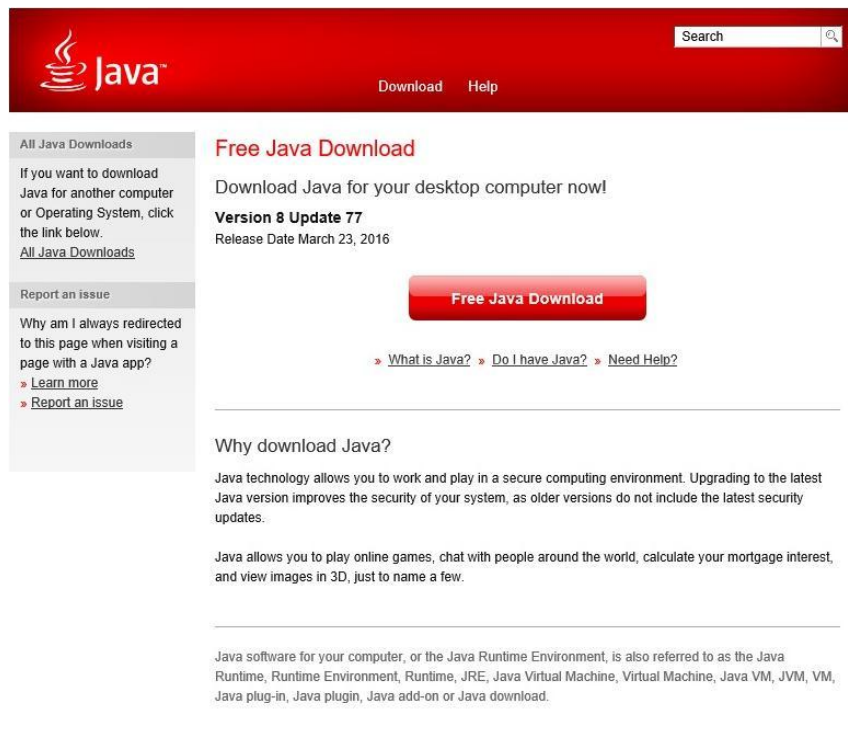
Java™

Search

Download Help

All Java Downloads

If you want to download Java for another computer or Operating System, click the link below.
All Java Downloads

Report an issue

Why am I always redirected to this page when visiting a page with a Java app?
» Learn more
» Report an issue

Free Java Download

Download Java for your desktop computer now!

Version 8 Update 77
Release Date March 23, 2016

Free Java Download

» What is Java? » Do I have Java? » Need Help?

Why download Java?

Java technology allows you to work and play in a secure computing environment. Upgrading to the latest Java version improves the security of your system, as older versions do not include the latest security updates.

Java allows you to play online games, chat with people around the world, calculate your mortgage interest, and view images in 3D, just to name a few.

Java software for your computer, or the Java Runtime Environment, is also referred to as the Java Runtime, Runtime Environment, Runtime, JRE, Java Virtual Machine, Virtual Machine, Java VM, JVM, VM, Java plug-in, Java plugin, Java add-on or Java download.